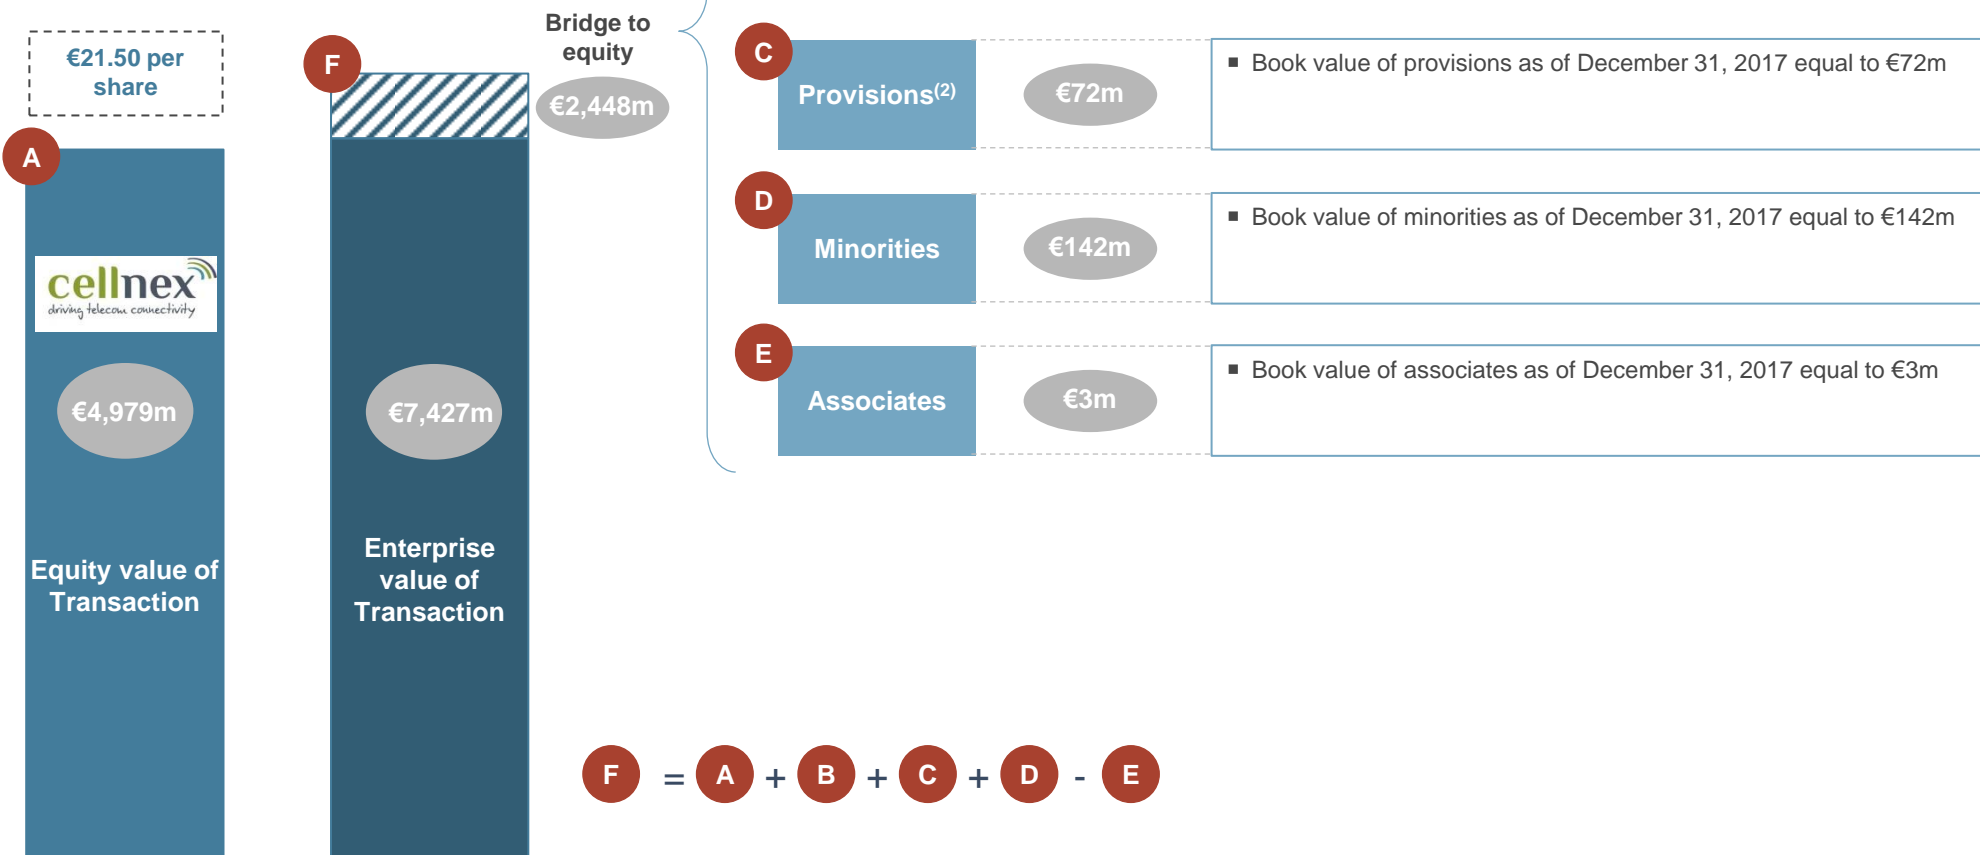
€21.50 per share

A

cellnex
driving telecom connectivity

€4,979m

Equity value of Transaction

F

€7,427m

Enterprise value of Transaction

Bridge to equity

€2,448m

C

Provisions$^{(2)}$

€72m

▪ Book value of provisions as of December 31, 2017 equal to €72m

D

Minorities

€142m

▪ Book value of minorities as of December 31, 2017 equal to €142m

E

Associates

€3m

▪ Book value of associates as of December 31, 2017 equal to €3m

F = A + B + C + D - E